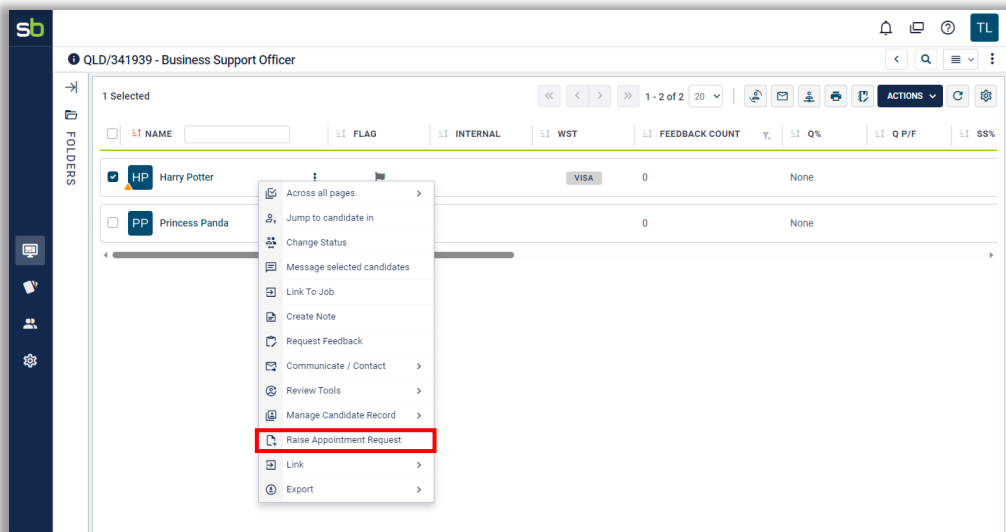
sb

TL

QLD/341939 - Business Support Officer

FOLDERS

1 Selected

1 - 2 of 2 20

ACTIONS

| NAME | FLAG | INTERNAL | WST | FEEDBACK COUNT | Q% | Q P/F | SS% |
|---|---|---|---|---|---|---|---|
| HP Harry Potter | | | VISA | 0 | None | | |
| PP Princess Panda | | | | 0 | None | | |

Across all pages.
Jump to candidate in
Change Status
Message selected candidates
Link To Job
Create Note
Request Feedback
Communicate / Contact
Review Tools
Manage Candidate Record
Raise Appointment Request
Link
Export